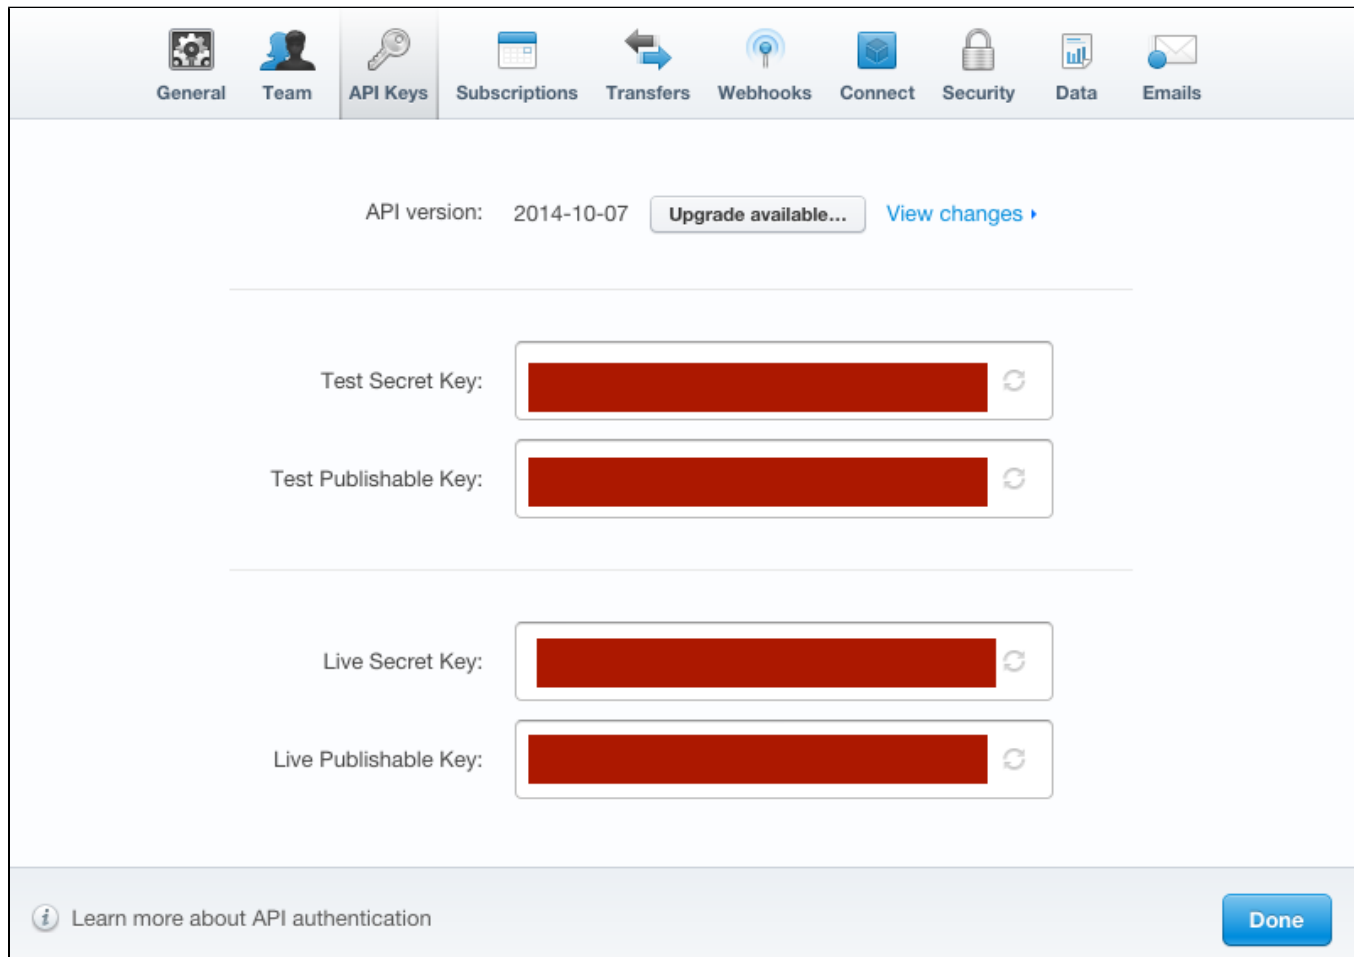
General Team API Keys Subscriptions Transfers Webhooks Connect Security Data Emails

API version: 2014-10-07 Upgrade available... View changes

Test Secret Key:

Test Publishable Key:

Live Secret Key:

Live Publishable Key:

Learn more about API authentication

Done